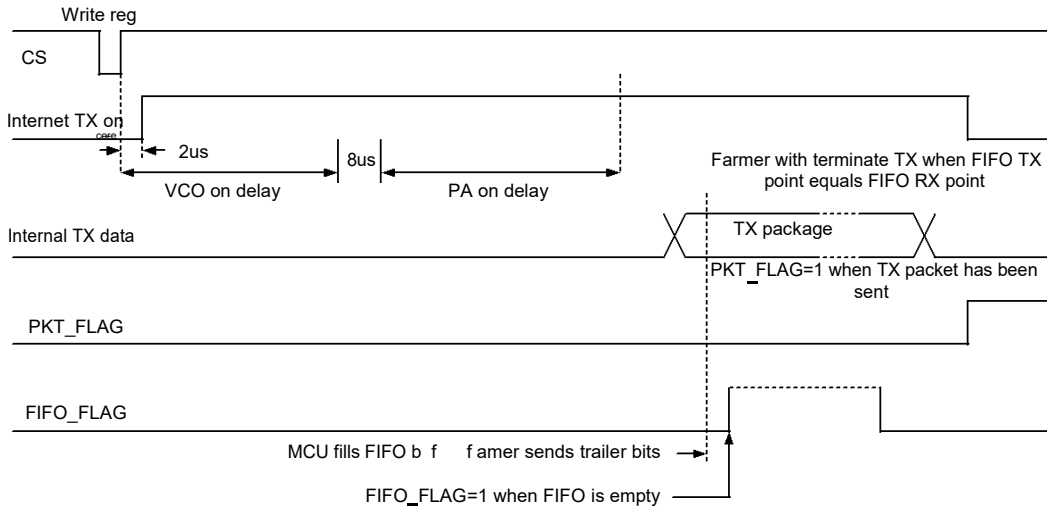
Write reg

CS

Internet TX on

cere

2us

8us

VCO on delay

PA on delay

Farmer with terminate TX when FIFO TX point equals FIFO RX point

Internal TX data

TX package

PKT_FLAG=1 when TX packet has been sent

PKT_FLAG

FIFO_FLAG

MCU fills FIFO b f f amer sends trailer bits

FIFO_FLAG=1 when FIFO is empty